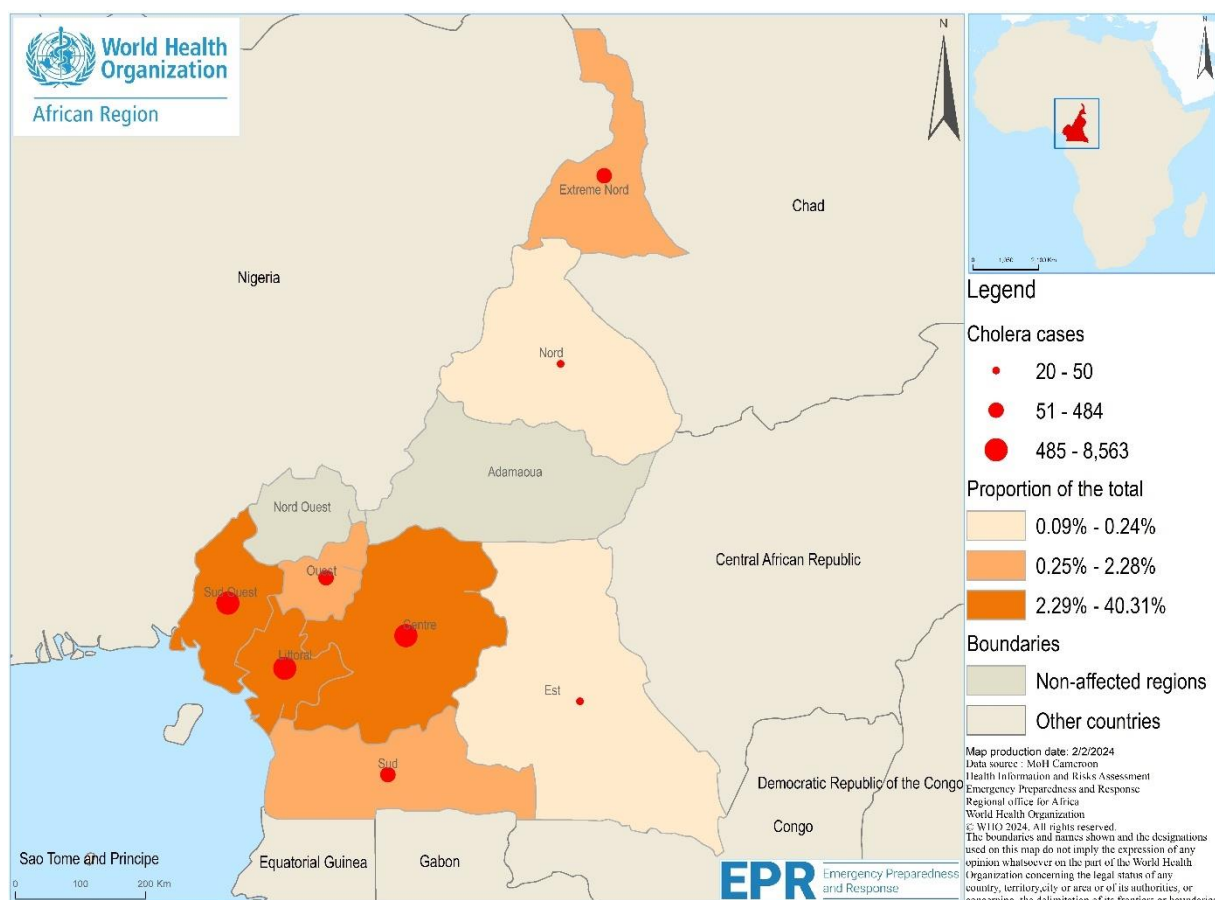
World Health Organization
African Region

N

Extreme Nord
Chad
Nigeria
Nord
Adamaoua
Nord Ouest
Ouest
Sud Ouest
Centre
Littoral
Est
Sud
Central African Republic
Democratic Republic of the Congo
Congo
Sao Tome and Principe
Equatorial Guinea
Gabon

0 100 200 Km

N

0 1,250 2,500 Km

Legend

Cholera cases
20 - 50
51 - 484
485 - 8,563

Proportion of the total
0.09% - 0.24%
0.25% - 2.28%
2.29% - 40.31%

Boundaries
Non-affected regions
Other countries

Map production date: 2/2/2024
Data source : MoH Cameroon
Health Information and Risks Assessment
Emergency Preparedness and Response
Regional office for Africa
World Health Organization
© WHO 2024, All rights reserved.
The boundaries and names shown and the designations used on this map do not imply the expression of any opinion whatsoever on the part of the World Health Organization concerning the legal status of any country, territory,city or area or of its authorities, or concerning the delimitation of its frontiers or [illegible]

EPR Emergency Preparedness and Response